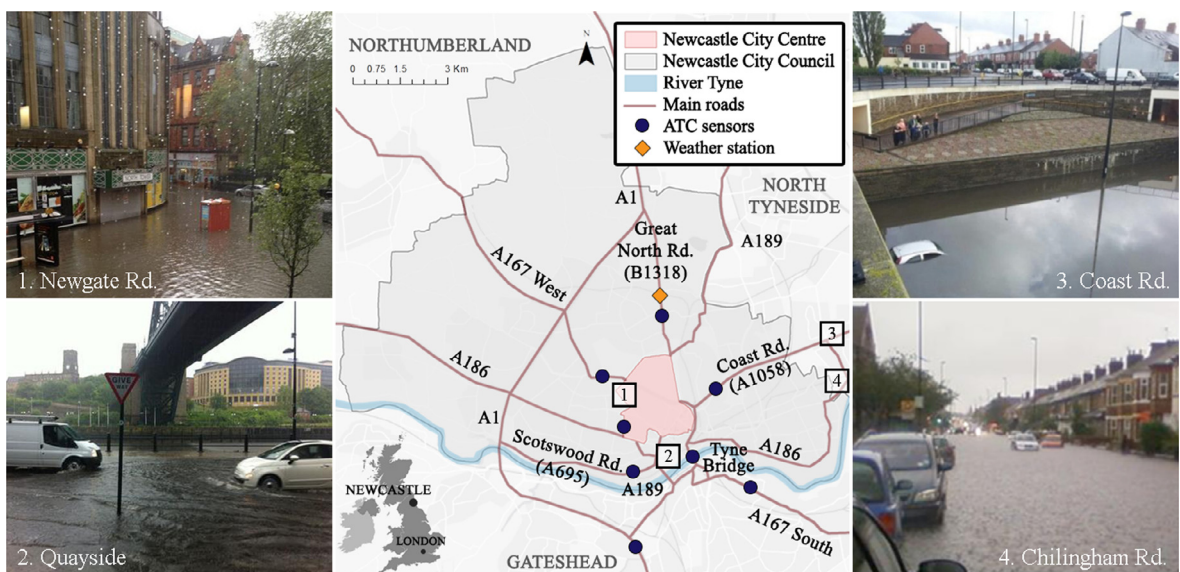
1. Newgate Rd.

2. Quayside

GIVE WAY

NORTHUMBERLAND

0 0.75 1.5 3 Km

N

Newcastle City Centre
Newcastle City Council
River Tyne
Main roads
ATC sensors
Weather station

NORTH TYNESIDE

A1

Great North Rd. (B1318)

A189

A167 West

A186

1

3

Coast Rd. (A1058)

4

A1

Scotswood Rd. (A695)

2

Tyne Bridge

A186

A189

NEWCASTLE

LONDON

A167 South

GATESHEAD

3. Coast Rd.

4. Chilingham Rd.